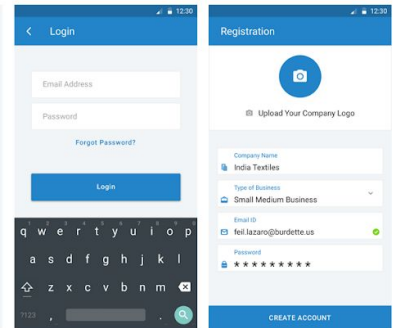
12:30

Login

Email Address

Password

Forgot Password?

Login

q w e r t y u i o p

a s d f g h j k l

z x c v b n m

?123 ,

12:30

Registration

Upload Your Company Logo

Company Name

India Textiles

Type of Business

Small Medium Business

Email ID

feil.lazaro@burdette.us

Password

**********

CREATE ACCOUNT